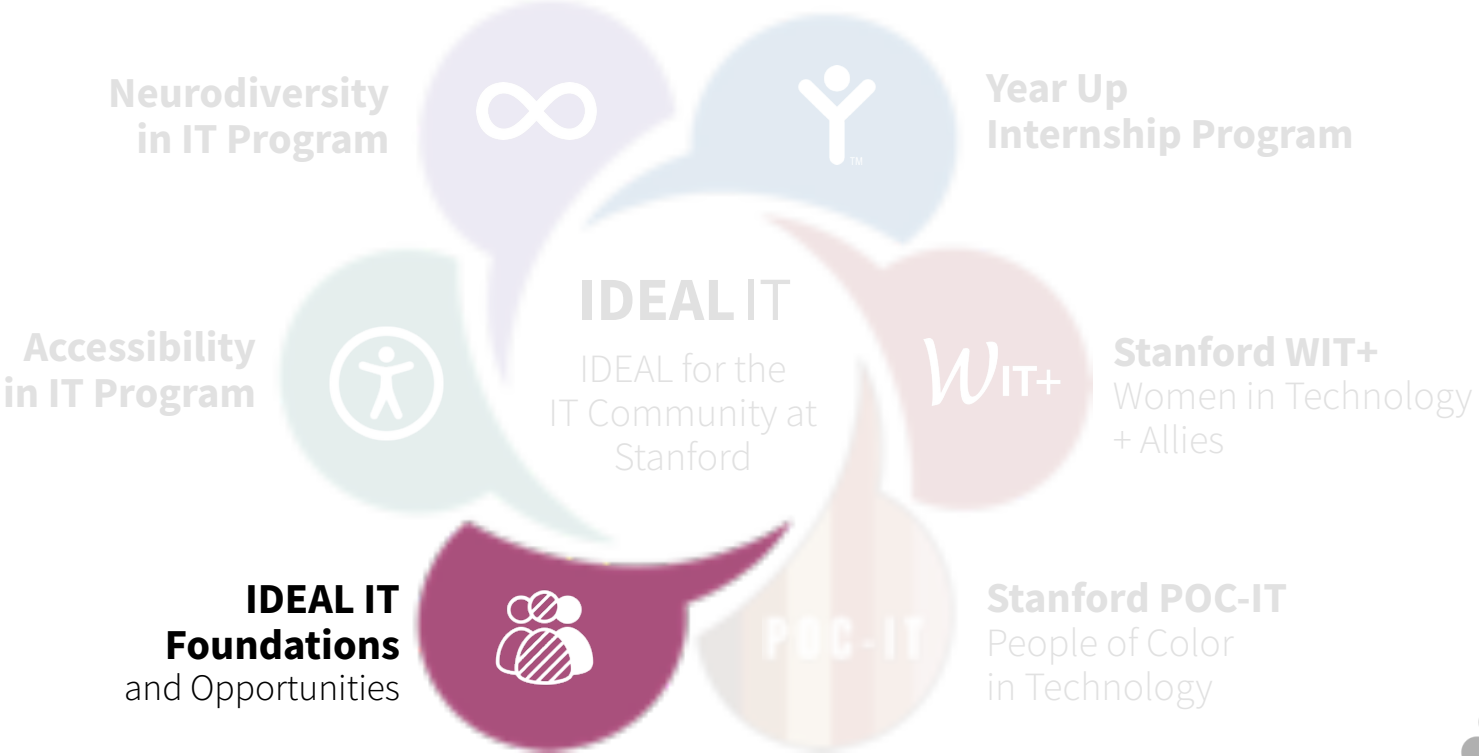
Neurodiversity in IT Program

Year Up Internship Program

IDEAL IT

IDEAL for the IT Community at Stanford

Accessibility in IT Program

WIT+

Stanford WIT+
Women in Technology + Allies

IDEAL IT Foundations
and Opportunities

POC-IT

Stanford POC-IT
People of Color in Technology